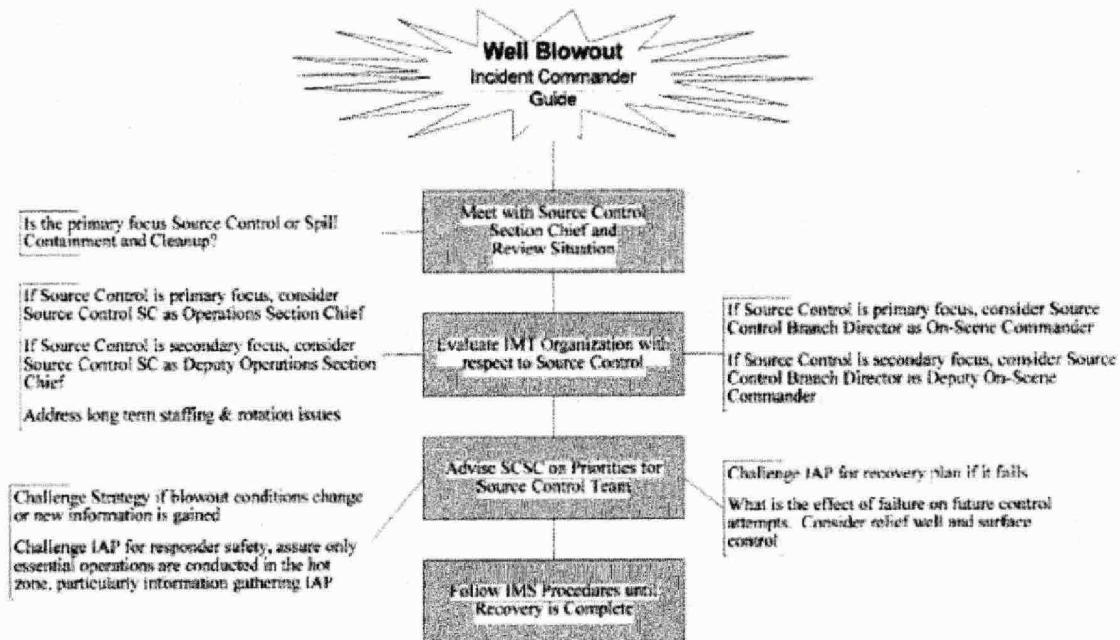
Well Blowout
Incident Commander
Guide

Is the primary focus Source Control or Spill Containment and Cleanup?

Meet with Source Control Section Chief and Review Situation

If Source Control is primary focus, consider Source Control SC as Operations Section Chief

If Source Control is secondary focus, consider Source Control SC as Deputy Operations Section Chief

Address long term staffing & rotation issues

Evaluate IMT Organization with respect to Source Control

If Source Control is primary focus, consider Source Control Branch Director as On-Scene Commander

If Source Control is secondary focus, consider Source Control Branch Director as Deputy On-Scene Commander

Challenge Strategy if blowout conditions change or new information is gained

Challenge IAP for responder safety, assure only essential operations are conducted in the hot zone, particularly information gathering IAP

Advise SCSC on Priorities for Source Control Team

Challenge IAP for recovery plan if it fails

What is the effect of failure on future control attempts. Consider relief well and surface control

Follow IMS Procedures until Recovery is Complete